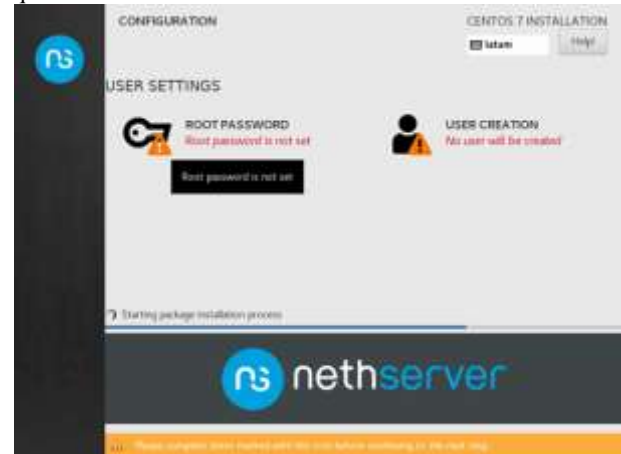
CONFIGURATION

CENTOS 7 INSTALLATION

latam

Help!

USER SETTINGS

ROOT PASSWORD
Root password is not set

Root password is not set

USER CREATION
No user will be created

Starting package installation process

nethserver

Please complete items marked with this icon before continuing to the next step.